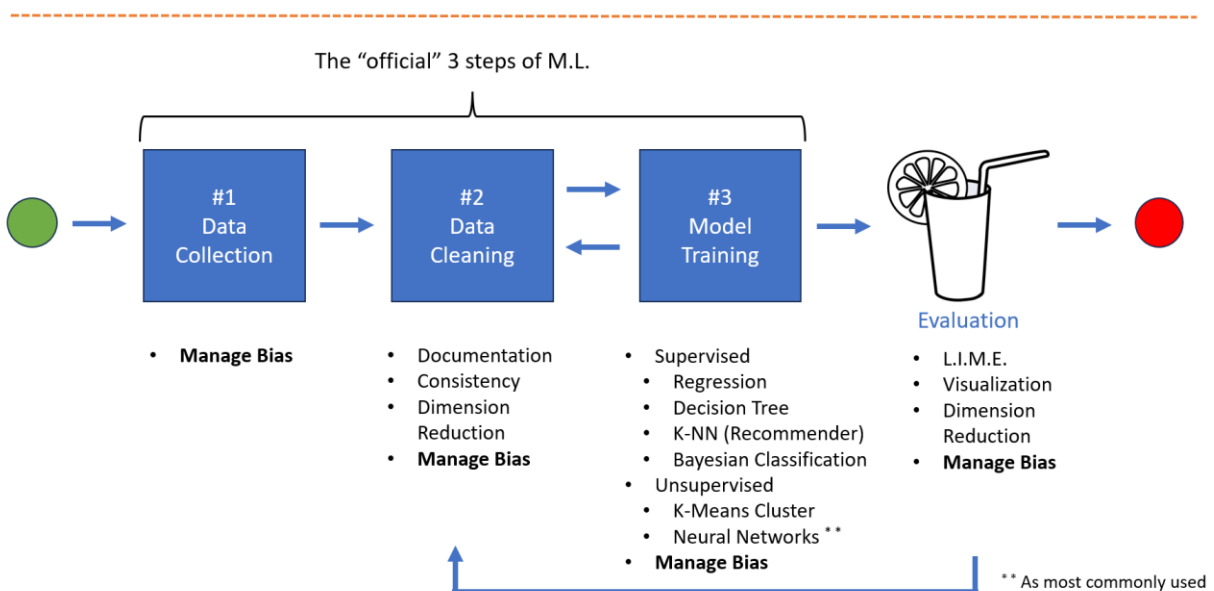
The “official” 3 steps of M.L.

#1
Data
Collection

#2
Data
Cleaning

#3
Model
Training

Evaluation

- **Manage Bias**

- Documentation
- Consistency
- Dimension Reduction
- **Manage Bias**

- Supervised
  - Regression
  - Decision Tree
  - K-NN (Recommender)
  - Bayesian Classification
- Unsupervised
  - K-Means Cluster
  - Neural Networks **
- **Manage Bias**

- L.I.M.E.
- Visualization
- Dimension Reduction
- **Manage Bias**

** As most commonly used